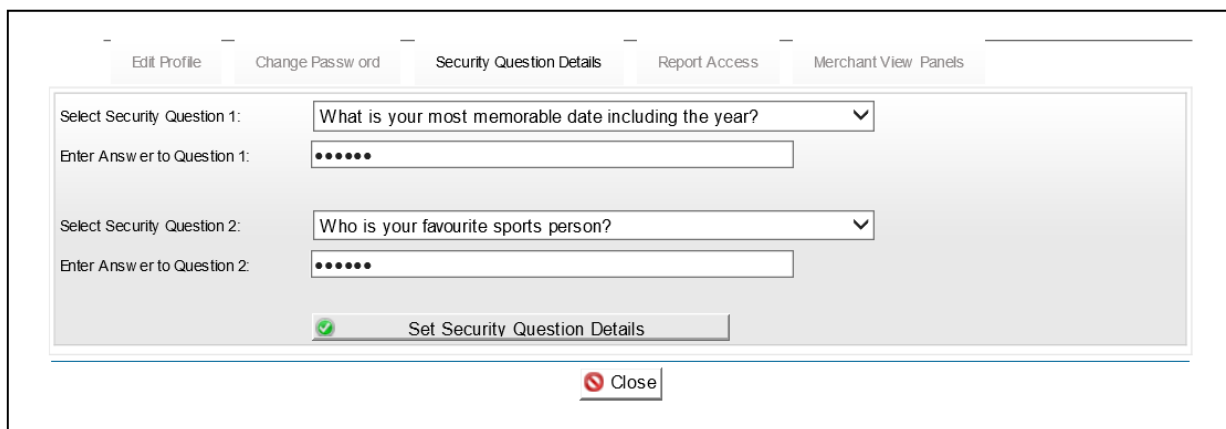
Edit Profile Change Password Security Question Details Report Access Merchant View Panels

Select Security Question 1: What is your most memorable date including the year?

Enter Answer to Question 1: ••••••

Select Security Question 2: Who is your favourite sports person?

Enter Answer to Question 2: ••••••

Set Security Question Details

Close